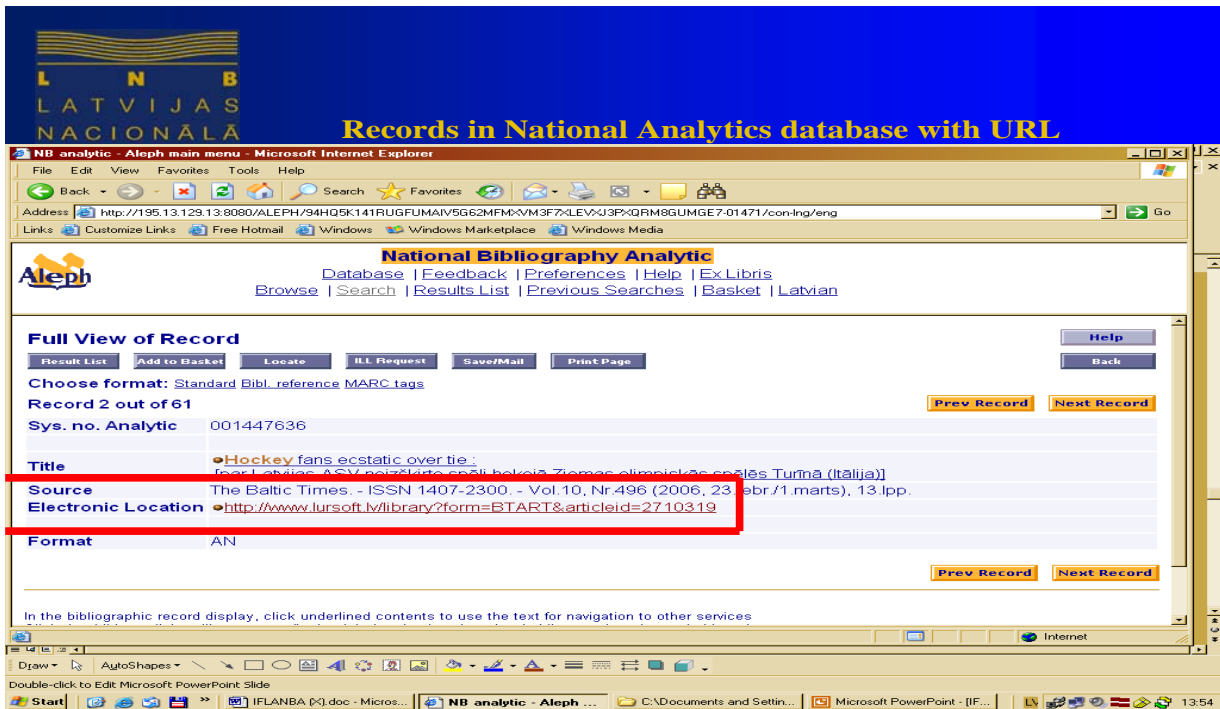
L N B
LATVIJAS
NACIONĀLĀ

Records in National Analytics database with URL

NB analytic - Aleph main menu - Microsoft Internet Explorer

File Edit View Favorites Tools Help

Back Search Favorites

Address http://195.13.129.13:8080/ALEPH/94HQ5K141RUGFUMAIV5G62MFMXVM3F7XLEVXJ3PXQRM8GUMGE7-01471/con-lng/eng Go

Links Customize Links Free Hotmail Windows Windows Marketplace Windows Media

Aleph

National Bibliography Analytic
Database | Feedback | Preferences | Help | Ex Libris
Browse | Search | Results List | Previous Searches | Basket | Latvian

Full View of Record

Help

Result List | Add to Basket | Locate | ILL Request | Save/Mail | Print Page

Back

Choose format: Standard Bibl. reference MARC tags

Record 2 out of 61

Prev Record | Next Record

| | |
|---|---|
| Sys. no. Analytic | 001447636 |
| Title | Hockey fans ecstatic over tie : [par Latvijas ASV neizšķirto spēli hokejā Ziemas olimpiskās spēlēs Turīnā (Itālija)] |
| Source | The Baltic Times. - ISSN 1407-2300. - Vol.10, Nr.496 (2006, 23.febr./1.marts), 13.lpp. |
| Electronic Location | http://www.lursoft.lv/library?form=BTART&articleid=2710319 |
| Format | AN |

Prev Record | Next Record

In the bibliographic record display, click underlined contents to use the text for navigation to other services

Internet

Draw AutoShapes

Double-click to Edit Microsoft PowerPoint Slide

Start | IFLANBA (X).doc - Micros... | NB analytic - Aleph ... | C:\Documents and Settin... | Microsoft PowerPoint - [IF... | LV 13:54